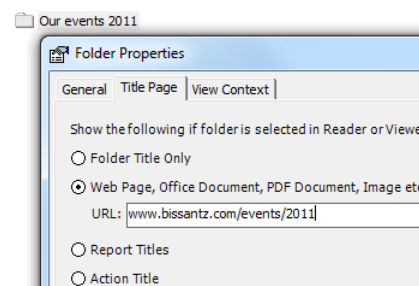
Our events 2011

Folder Properties

General | Title Page | View Context

Show the following if folder is selected in Reader or Viewe

Folder Title Only

Web Page, Office Document, PDF Document, Image et

URL: www.bissantz.com/events/2011

Report Titles

Action Title